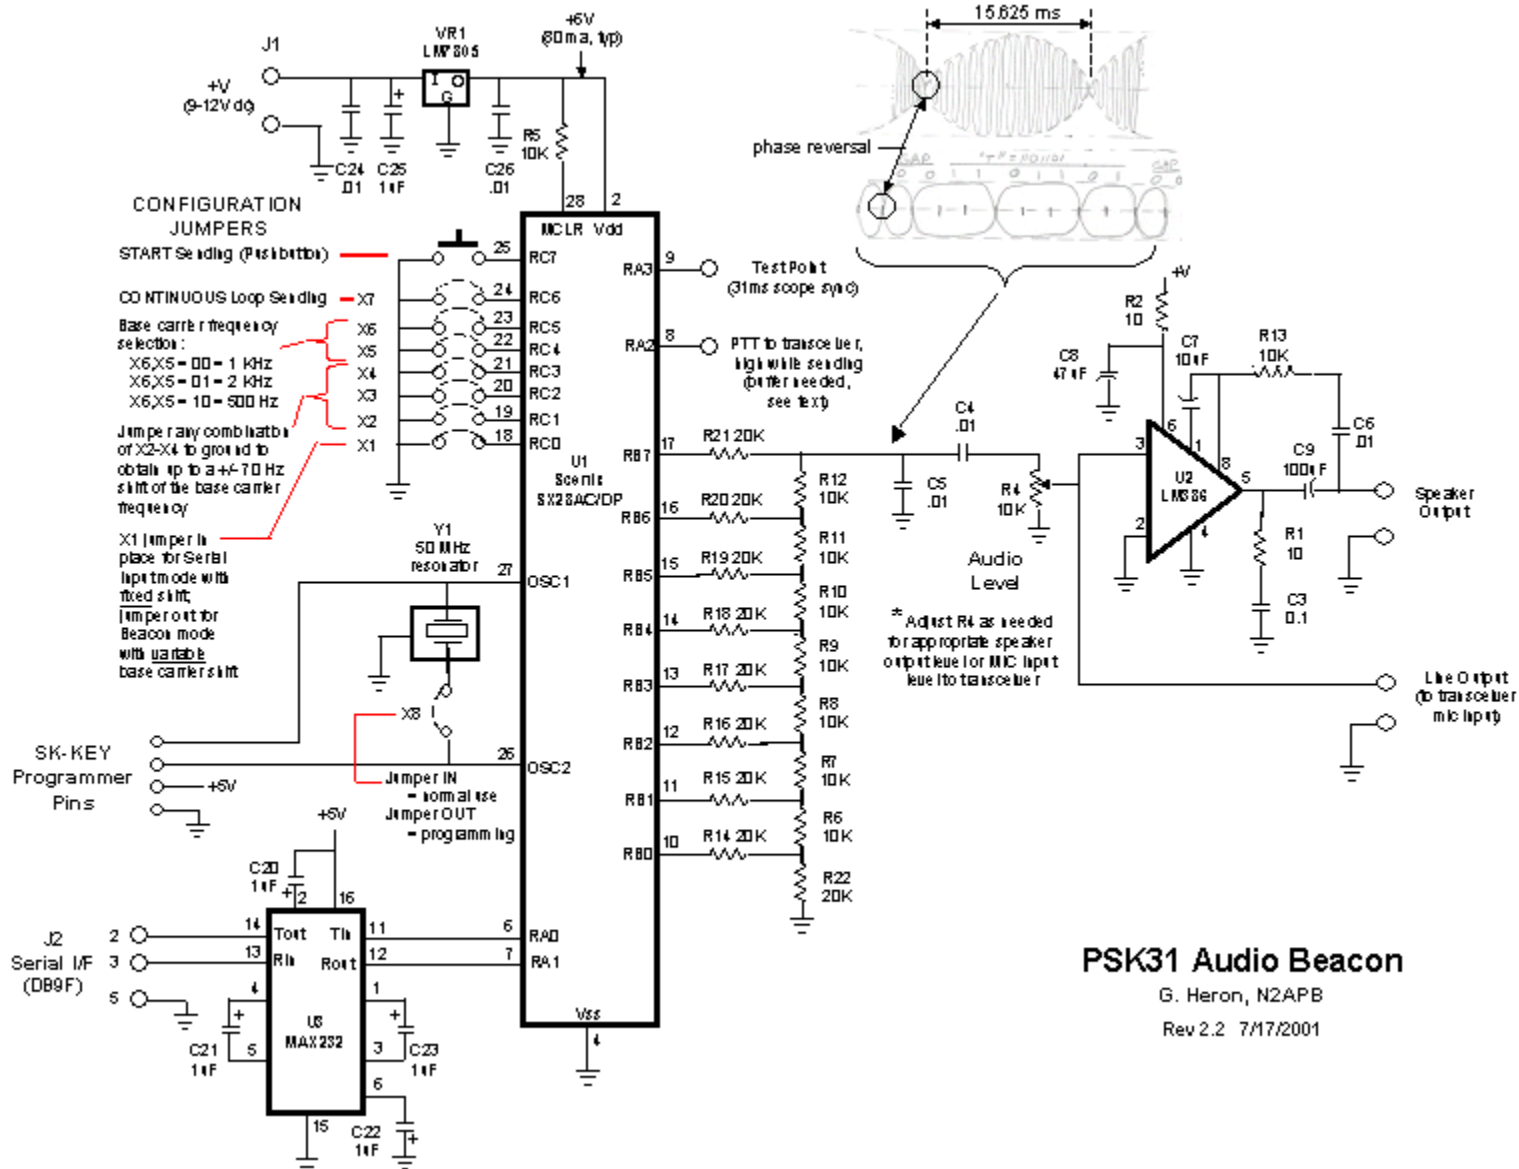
J1

+V
(9-12V dc)

VR1
LM7805

I O
G

+5V
(60ma, typ)

C24
.01

C25
1uF

C26
.01

R5
10K

28 2

MCLR Vdd

15.625 ms

phase reversal

GAP

GAP

CONFIGURATION
JUMPERS

START Sending (Pushbutton)

CONTINUOUS Loop Sending

X7

Base carrier frequency selection:
X6,X5 = 00 = 1 KHz
X6,X5 = 01 = 2 KHz
X6,X5 = 10 = 500 Hz

X6
X5
X4
X3
X2
X1

Jumper any combination of X2-X4 to ground to obtain up to a +/-70 Hz shift of the base carrier frequency

X1 jumper in place for Serial Input mode with fixed shift; jumper out for Beacon mode with variable base carrier shift

25 RC7
24 RC6
23 RC5
22 RC4
21 RC3
20 RC2
19 RC1
18 RC0

9 RA3

Test Point
(31ms scope sync)

8 RA2

PTT to transceiver, high while sending (buffer needed, see text)

+V

R2
10

C8
47uF

C7
10uF

R13
10K

C4
.01

C6
.01

17 RB7

R21 20K

R12
10K

C5
.01

R4
10K

Audio
Level

3
6
1
8
5
2
4

U2
LM386

C9
100uF

Speaker
Output

R1
10

C3
0.1

U1
Scenix
SX28AC/DP

16 RB6 R20 20K R11 10K
15 RB5 R19 20K R10 10K
14 RB4 R18 20K R9 10K
13 RB3 R17 20K R8 10K
12 RB2 R16 20K R7 10K
11 RB1 R15 20K R6 10K
10 RB0 R14 20K R22 20K

Y1
50 MHz
resonator

27 OSC1

* Adjust R4 as needed for appropriate speaker output level or MIC input level to transceiver

Line Output
(to transceiver mic input)

X8

26 OSC2

SK-KEY
Programmer
Pins

+5V

Jumper IN
= normal use
Jumper OUT
= programming

+5V

C20
1uF

2 16

J2
Serial I/F
(DB9F)

2
3
5

14 Tout Tin 11
13 Rin Rout 12

6 RA0
7 RA1

4
5

U3
MAX232

1
3

C21
1uF

C23
1uF

6

15

C22
1uF

Vss
4

PSK31 Audio Beacon
G. Heron, N2APB
Rev 2.2 7/17/2001